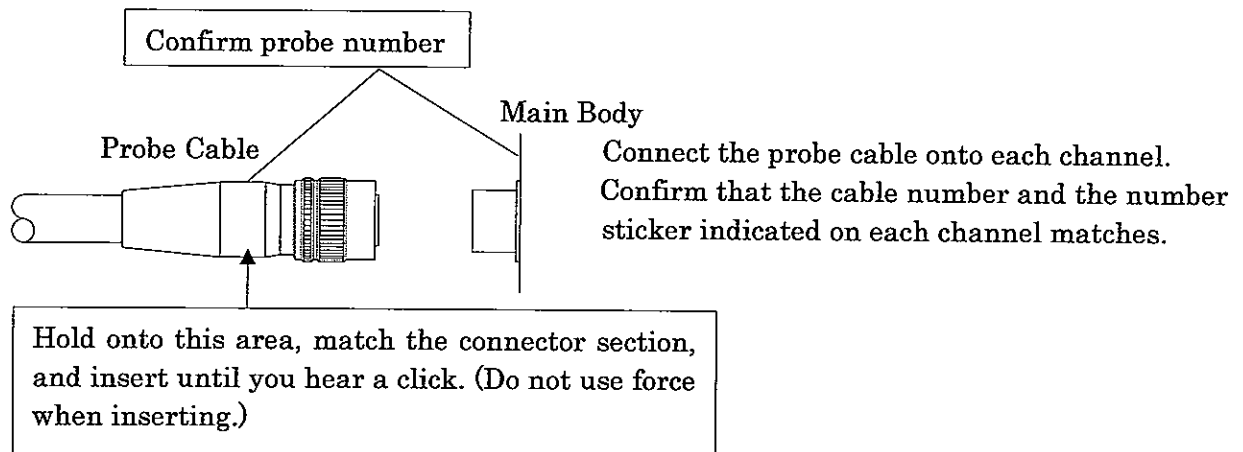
Confirm probe number

Main Body

Probe Cable

Connect the probe cable onto each channel. Confirm that the cable number and the number sticker indicated on each channel matches.

Hold onto this area, match the connector section, and insert until you hear a click. (Do not use force when inserting.)